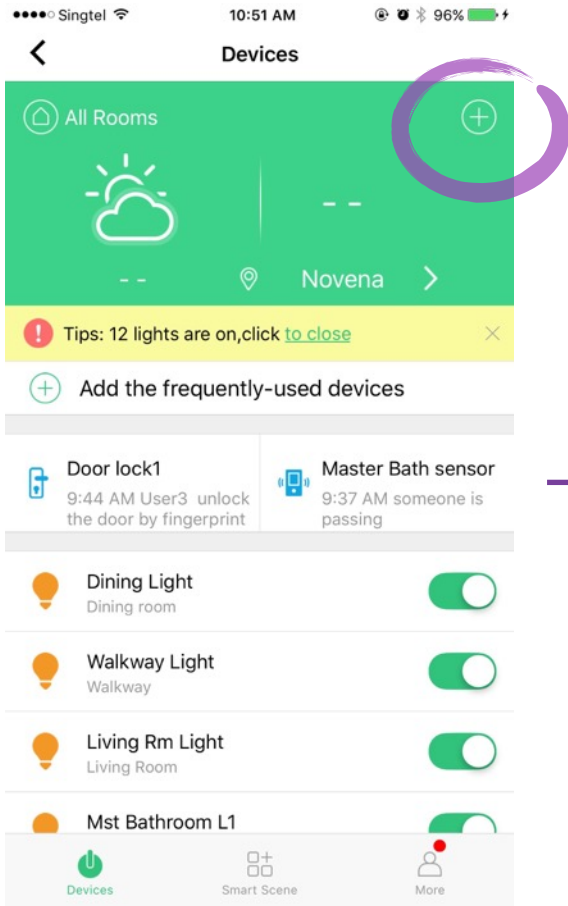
●●●●○ Singtel 10:51 AM 96%

Devices

All Rooms

- -

- -

Novena

Tips: 12 lights are on,click to close

Add the frequently-used devices

Door lock1
9:44 AM User3 unlock the door by fingerprint

Master Bath sensor
9:37 AM someone is passing

Dining Light
Dining room

Walkway Light
Walkway

Living Rm Light
Living Room

Mst Bathroom L1

Devices

Smart Scene

More